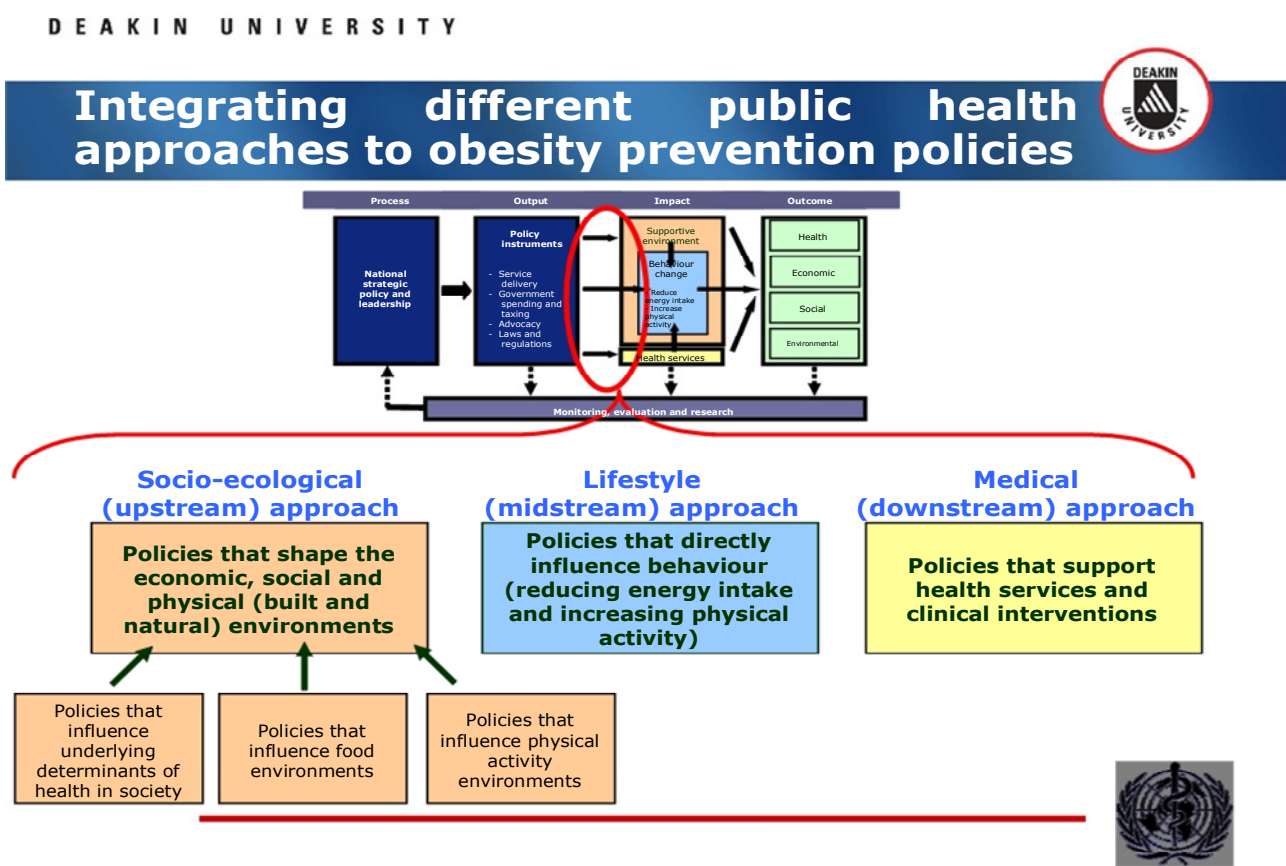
DEAKIN UNIVERSITY

Integrating different public health approaches to obesity prevention policies

DEAKIN UNIVERSITY

Process

Output

Impact

Outcome

National strategic policy and leadership

Policy instruments

- Service delivery
- Government spending and taxing
- Advocacy
- Laws and regulations

Supportive environment

Behaviour change

- Reduce energy intake
- Increase physical activity

Health services

Health

Economic

Social

Environmental

Monitoring, evaluation and research

Socio-ecological (upstream) approach

Policies that shape the economic, social and physical (built and natural) environments

Lifestyle (midstream) approach

Policies that directly influence behaviour (reducing energy intake and increasing physical activity)

Medical (downstream) approach

Policies that support health services and clinical interventions

Policies that influence underlying determinants of health in society

Policies that influence food environments

Policies that influence physical activity environments